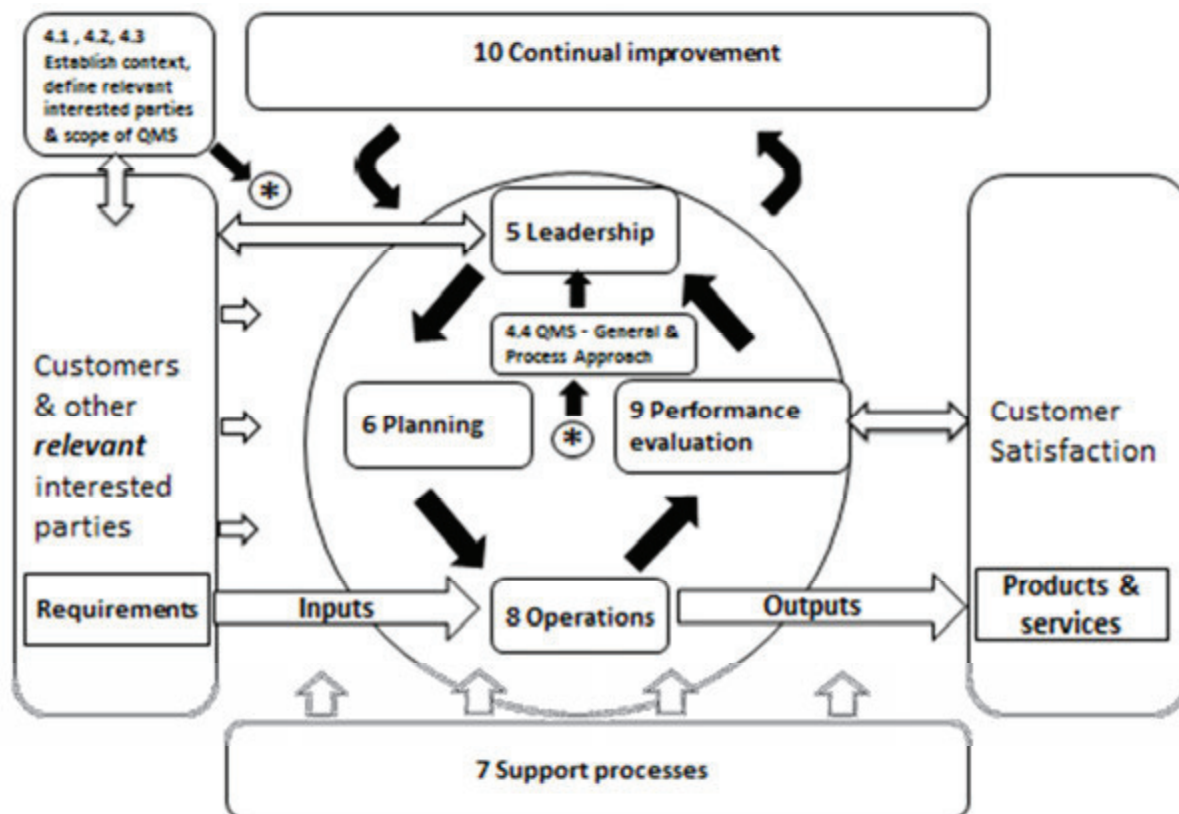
4.1 , 4.2, 4.3 Establish context, define relevant interested parties & scope of QMS

10 Continual improvement

*

5 Leadership

4.4 QMS - General & Process Approach

Customers & other ***relevant*** interested parties

6 Planning

*

9 Performance evaluation

Customer Satisfaction

Requirements

Inputs

8 Operations

Outputs

Products & services

7 Support processes